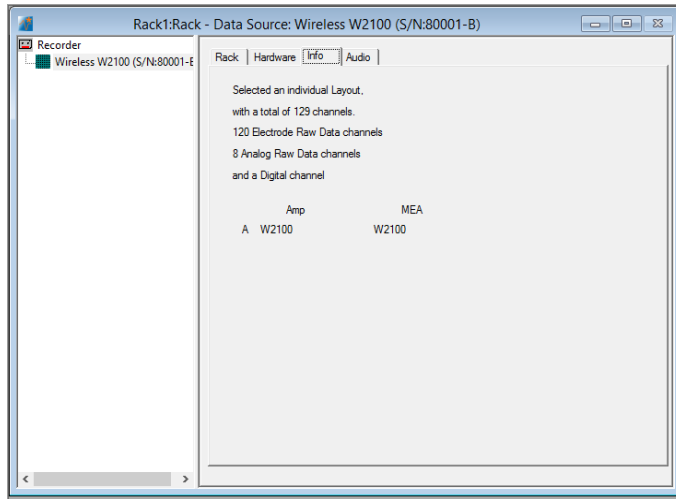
Rack1:Rack - Data Source: Wireless W2100 (S/N:80001-B)

Recorder
Wireless W2100 (S/N:80001-E

Rack | Hardware | Info | Audio

Selected an individual Layout,
with a total of 129 channels.
120 Electrode Raw Data channels
8 Analog Raw Data channels
and a Digital channel

| | Amp | MEA |
|---|---|---|
| A | W2100 | W2100 |